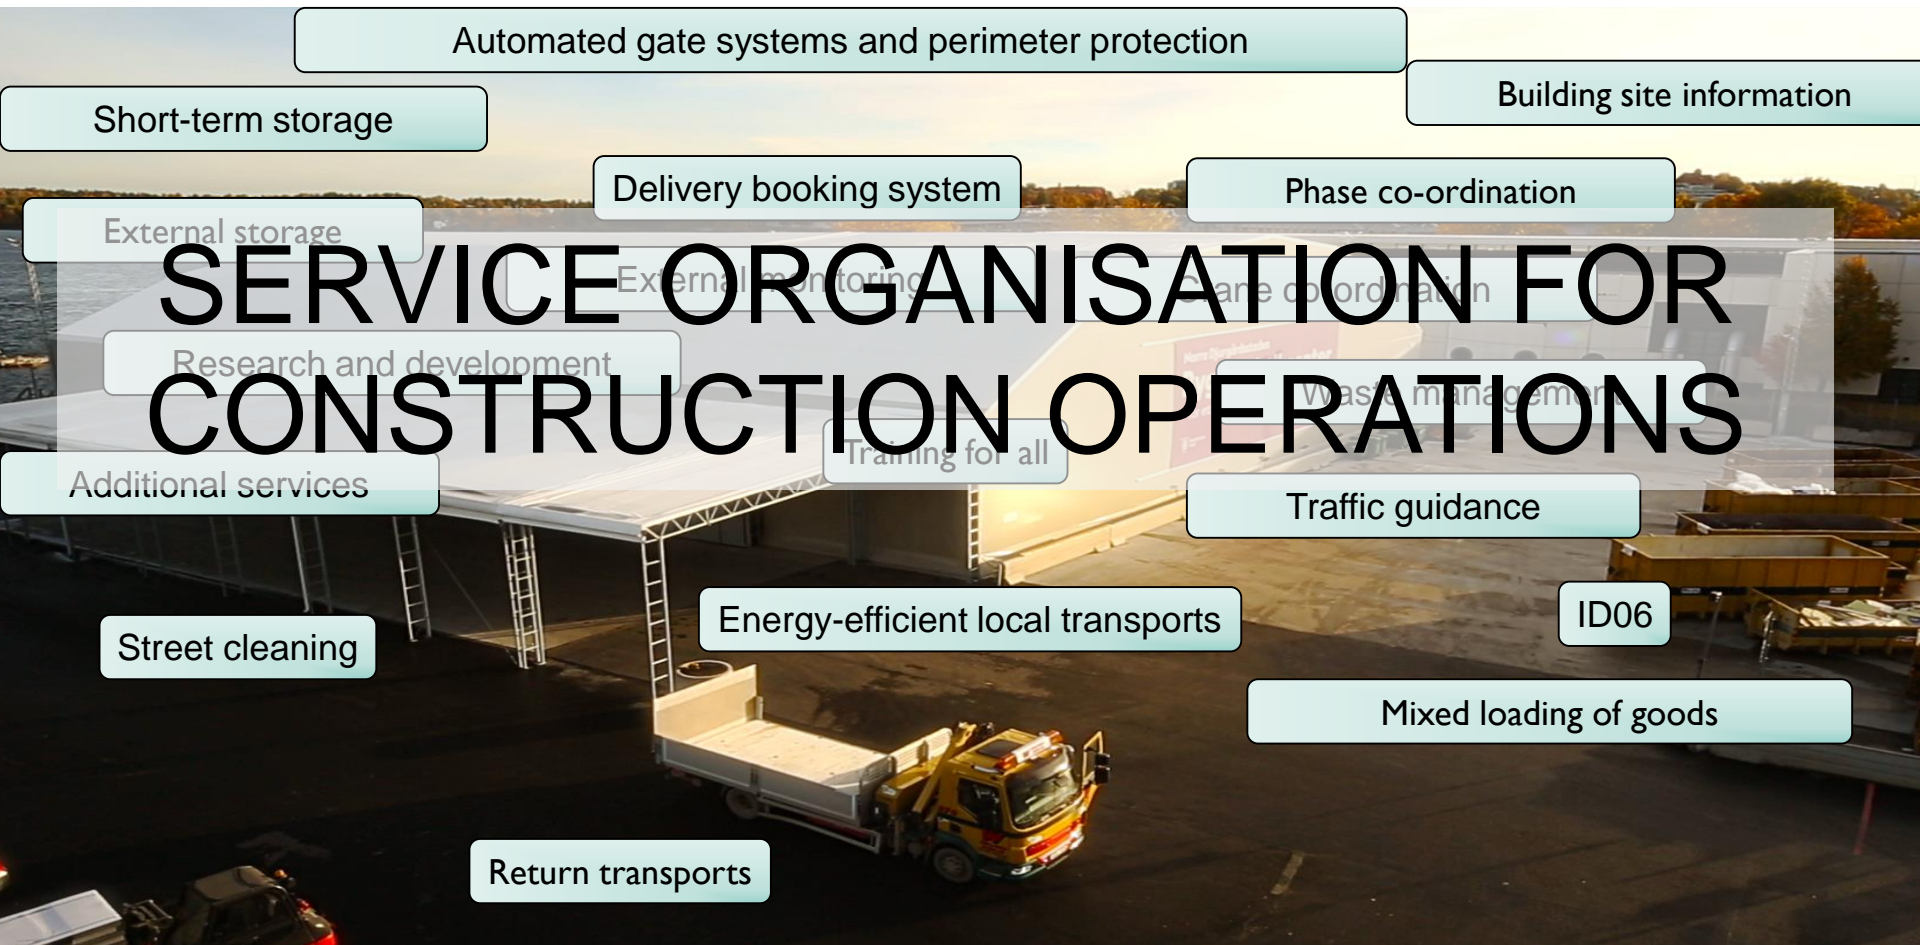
Automated gate systems and perimeter protection

Short-term storage

Building site information

Delivery booking system

Phase co-ordination

External storage

SERVICE ORGANISATION FOR CONSTRUCTION OPERATIONS

External monitoring

Crane co-ordination

Research and development

Waste management

Training for all

Additional services

Traffic guidance

Street cleaning

Energy-efficient local transports

ID06

Mixed loading of goods

Return transports